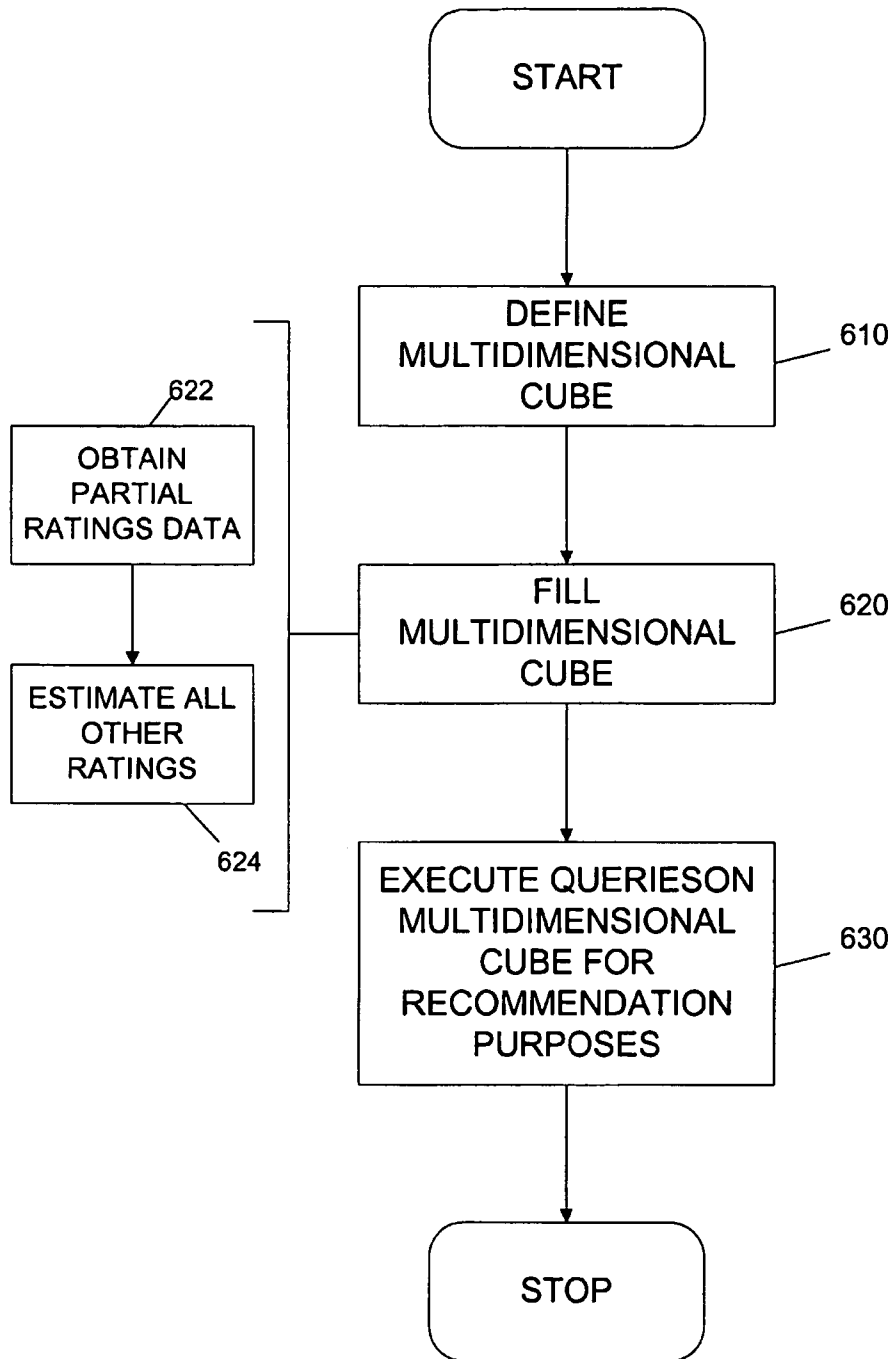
START

DEFINE MULTIDIMENSIONAL CUBE

610

622

OBTAIN PARTIAL RATINGS DATA

ESTIMATE ALL OTHER RATINGS

624

FILL MULTIDIMENSIONAL CUBE

620

EXECUTE QUERIESON MULTIDIMENSIONAL CUBE FOR RECOMMENDATION PURPOSES

630

STOP